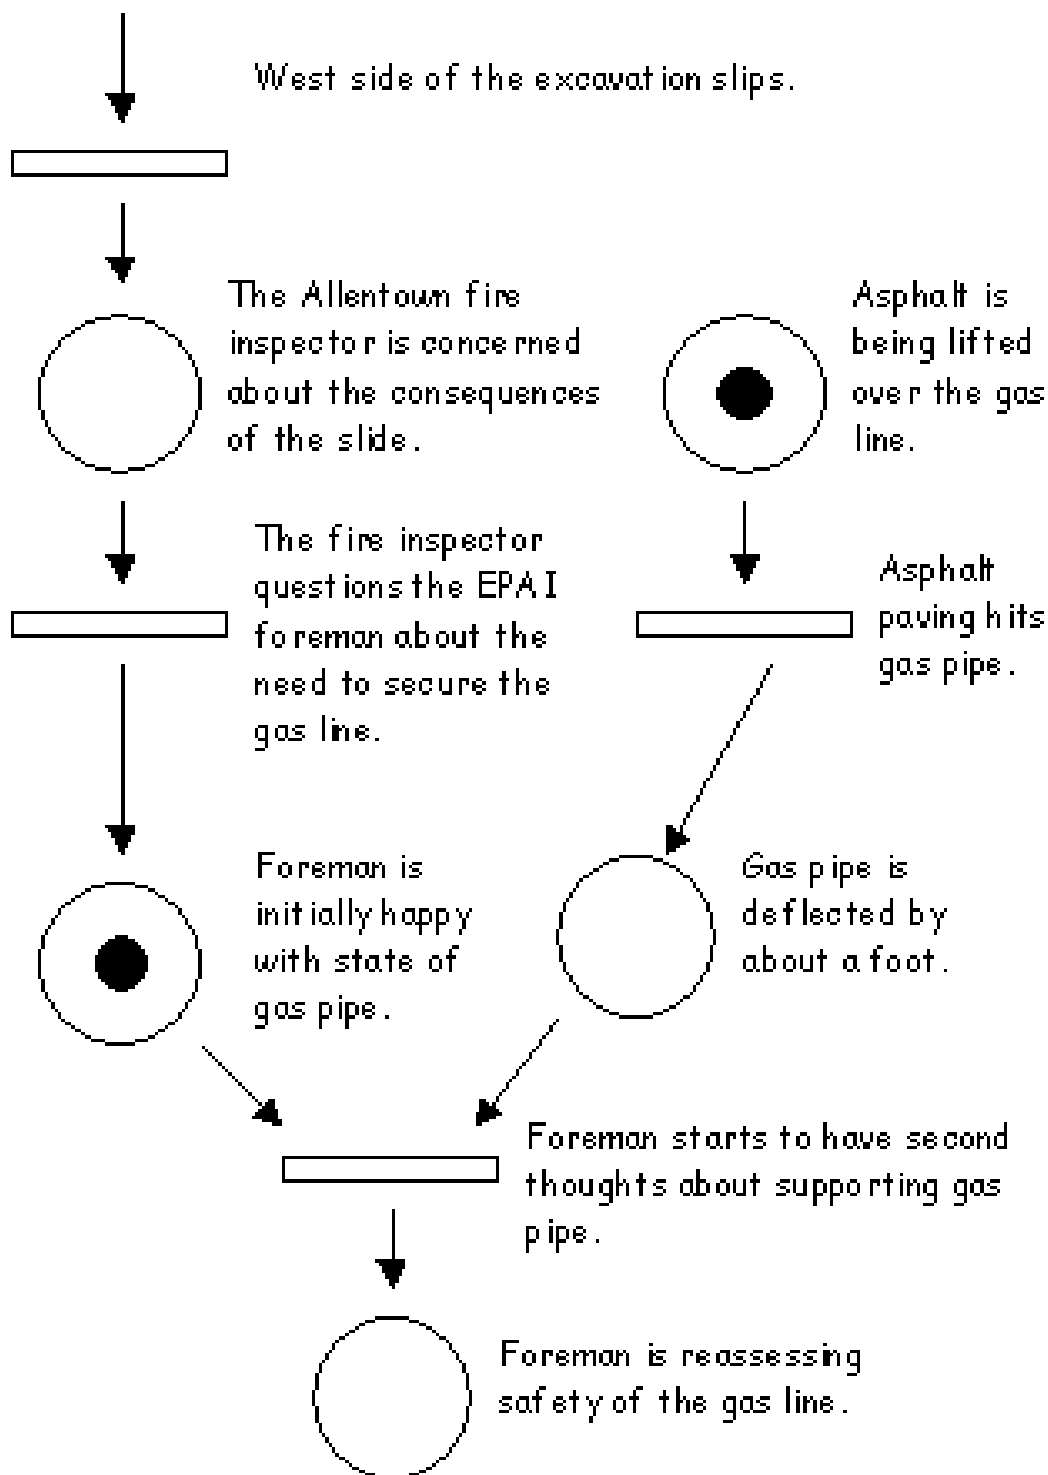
West side of the excavation slips.

The Allentown fire inspector is concerned about the consequences of the slide.

Asphalt is being lifted over the gas line.

The fire inspector questions the EPAI foreman about the need to secure the gas line.

Asphalt paving hits gas pipe.

Foreman is initially happy with state of gas pipe.

Gas pipe is deflected by about a foot.

Foreman starts to have second thoughts about supporting gas pipe.

Foreman is reassessing safety of the gas line.